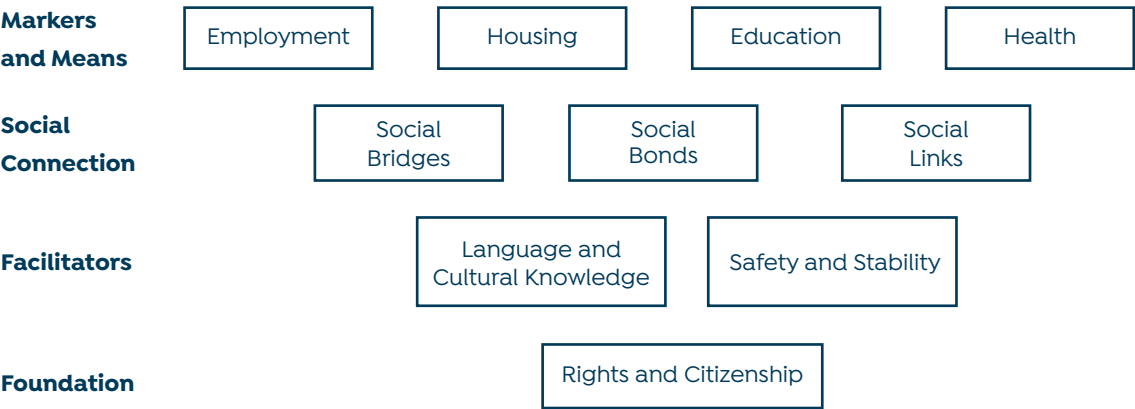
Markers and Means

Employment

Housing

Education

Health

Social Connection

Social Bridges

Social Bonds

Social Links

Facilitators

Language and Cultural Knowledge

Safety and Stability

Foundation

Rights and Citizenship